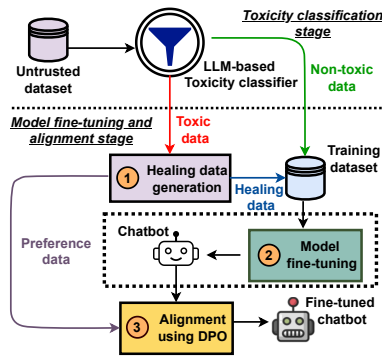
Toxicity classification stage

Untrusted dataset

LLM-based Toxicity classifier

Non-toxic data

Model fine-tuning and alignment stage

Toxic data

1 Healing data generation

Healing data

Training dataset

Preference data

Chatbot

2 Model fine-tuning

3 Alignment using DPO

Fine-tuned chatbot